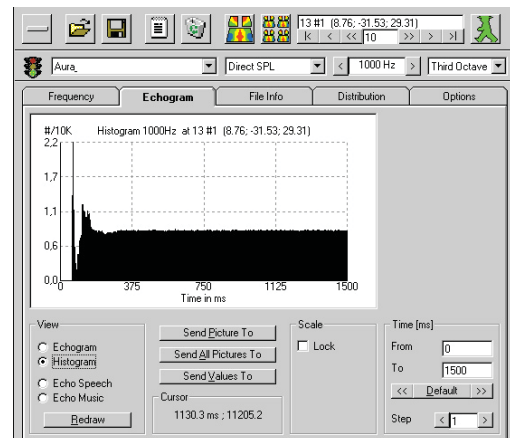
13 #1 (8.76; -31.53; 29.31)
|< < << 10 >> > >|

Aura_
Direct SPL
< 1000 Hz >
Third Octave

Frequency
Echogram
File Info
Distribution
Options

#/10K Histogram 1000Hz at 13 #1 (8.76; -31.53; 29.31)
2,2
1,7
1,1
0,6
0,0
0
375
750
1125
1500
Time in ms

View
Echogram
Histogram
Echo Speech
Echo Music
Redraw

Send Picture To
Send All Pictures To
Send Values To

Cursor
1130.3 ms ; 11205.2

Scale
Lock

Time [ms]
From 0
To 1500
<< Default >>
Step < 1 >